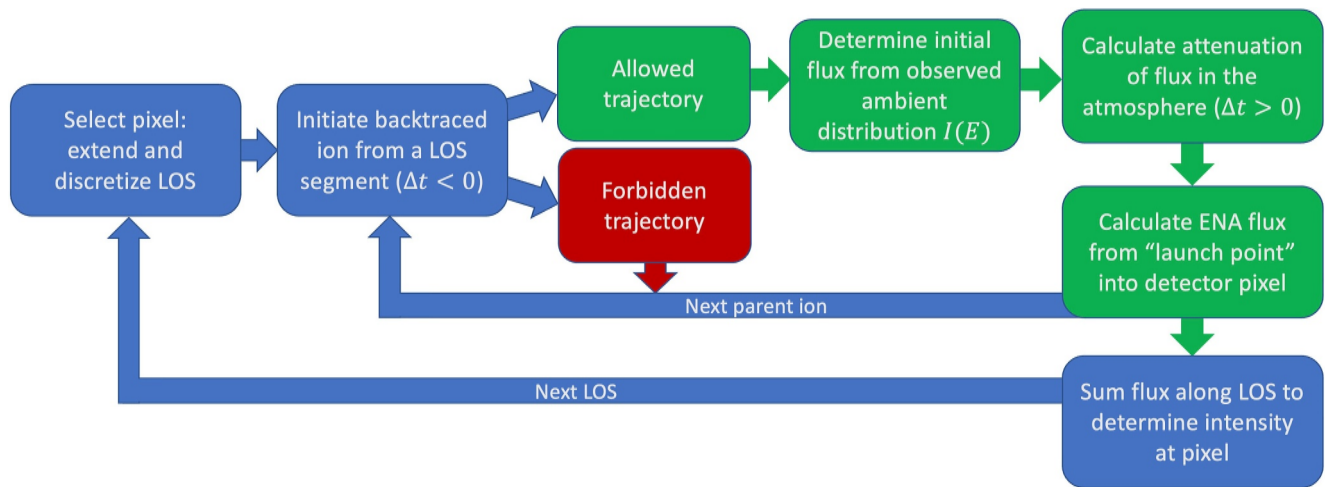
Select pixel: extend and discretize LOS

Initiate backtraced ion from a LOS segment ($\Delta t < 0$)

Allowed trajectory

Forbidden trajectory

Determine initial flux from observed ambient distribution $I(E)$

Calculate attenuation of flux in the atmosphere ($\Delta t > 0$)

Calculate ENA flux from “launch point” into detector pixel

Next parent ion

Sum flux along LOS to determine intensity at pixel

Next LOS